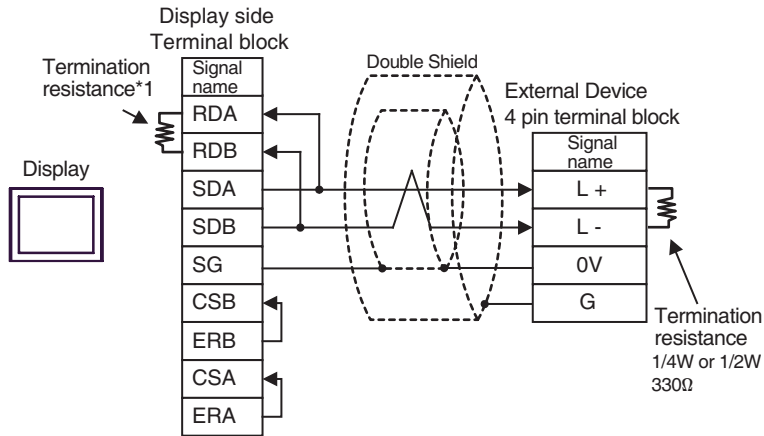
Display side
Terminal block

Termination resistance*1

Display

| Signal name |
|---|
| RDA |
| RDB |
| SDA |
| SDB |
| SG |
| CSB |
| ERB |
| CSA |
| ERA |

Double Shield

External Device
4 pin terminal block

| Signal name |
|---|
| L + |
| L - |
| 0V |
| G |

Termination resistance
1/4W or 1/2W
330Ω